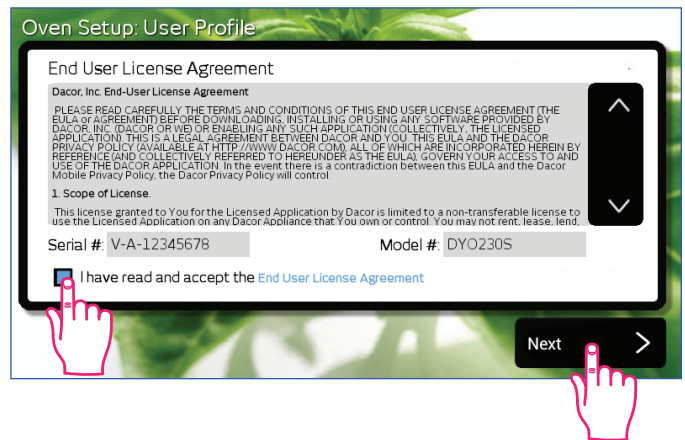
Oven Setup: User Profile

End User License Agreement

Dacor, Inc. End-User License Agreement

PLEASE READ CAREFULLY THE TERMS AND CONDITIONS OF THIS END USER LICENSE AGREEMENT (THE EULA or AGREEMENT) BEFORE DOWNLOADING, INSTALLING OR USING ANY SOFTWARE PROVIDED BY DACOR, INC. (DACOR OR WE) OR ENABLING ANY SUCH APPLICATION (COLLECTIVELY, THE LICENSED APPLICATION). THIS IS A LEGAL AGREEMENT BETWEEN DACOR AND YOU. THIS EULA AND THE DACOR PRIVACY POLICY (AVAILABLE AT HTTP://WWW.DACOR.COM), ALL OF WHICH ARE INCORPORATED HEREIN BY REFERENCE (AND COLLECTIVELY REFERRED TO HEREUNDER AS THE EULA), GOVERN YOUR ACCESS TO AND USE OF THE DACOR APPLICATION. In the event there is a contradiction between this EULA and the Dacor Mobile Privacy Policy, the Dacor Privacy Policy will control.

1. Scope of License.

This license granted to You for the Licensed Application by Dacor is limited to a non-transferable license to use the Licensed Application on any Dacor Appliance that You own or control. You may not rent, lease, lend, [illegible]

Serial #: V-A-12345678

Model #: DYO230S

I have read and accept the End User License Agreement

Next